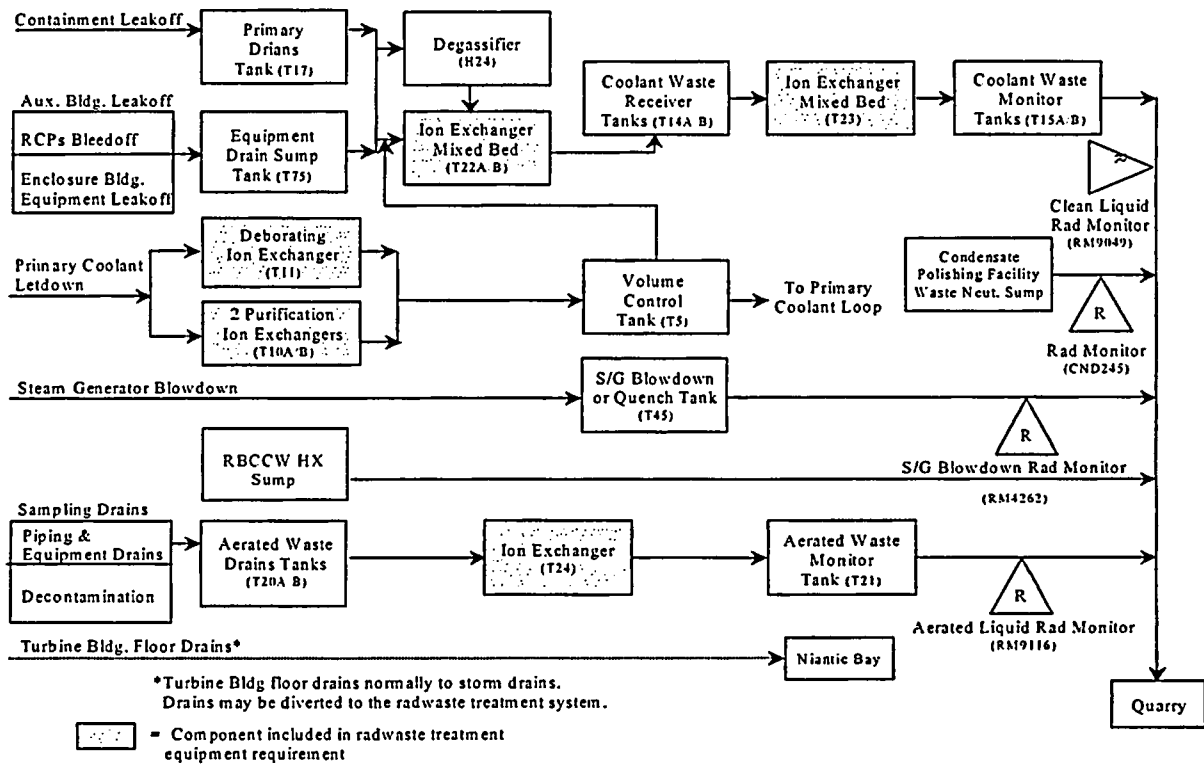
Containment Leakoff

Primary Drians Tank (T17)

Degassifier (H24)

Coolant Waste Receiver Tanks (T14A B)

Ion Exchanger Mixed Bed (T23)

Coolant Waste Monitor Tanks (T15A B)

Aux. Bldg. Leakoff

RCPs Bleedoff

Enclosure Bldg. Equipment Leakoff

Equipment Drain Sump Tank (T75)

Ion Exchanger Mixed Bed (T22A B)

Clean Liquid Rad Monitor (RM9049)

Primary Coolant Letdown

Deborating Ion Exchanger (T11)

2 Purification Ion Exchangers (T10A B)

Volume Control Tank (T5)

To Primary Coolant Loop

Condensate Polishing Facility Waste Neut. Sump

R

Rad Monitor (CND245)

Steam Generator Blowdown

S/G Blowdown or Quench Tank (T45)

R

RBCCW HX Sump

S/G Blowdown Rad Monitor

(RM4262)

Sampling Drains

Piping & Equipment Drains

Decontamination

Aerated Waste Drains Tanks (T20A B)

Ion Exchanger (T24)

Aerated Waste Monitor Tank (T21)

R

Aerated Liquid Rad Monitor (RM9116)

Turbine Bldg. Floor Drains*

Niantic Bay

*Turbine Bldg floor drains normally to storm drains. Drains may be diverted to the radwaste treatment system.

= Component included in radwaste treatment equipment requirement

Quarry